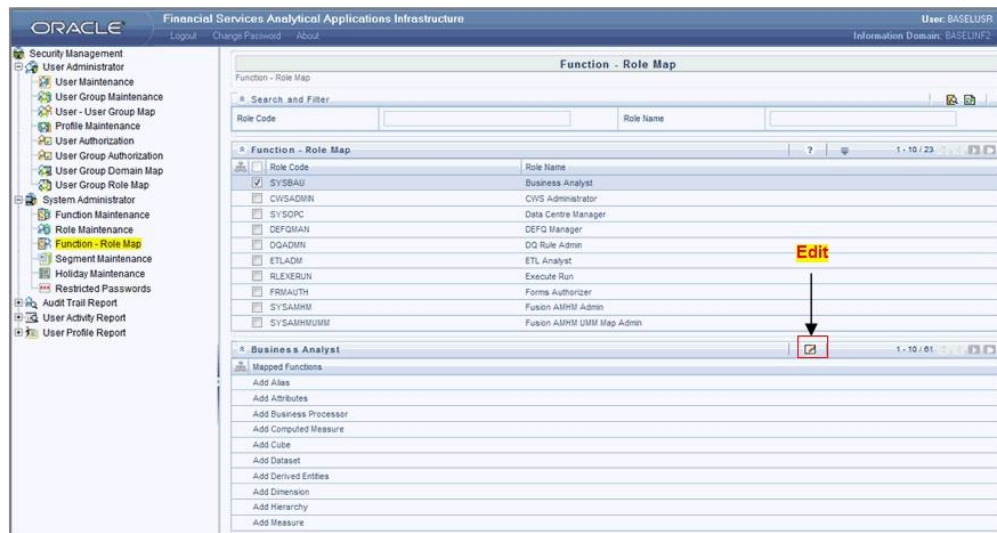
ORACLE
Financial Services Analytical Applications Infrastructure
Logout Change Password About
User: BASELUSR
Information Domain: BASELINF2

Security Management
User Administrator
User Maintenance
User Group Maintenance
User - User Group Map
Profile Maintenance
User Authorization
User Group Authorization
User Group Domain Map
User Group Role Map
System Administrator
Function Maintenance
Role Maintenance
Function - Role Map
Segment Maintenance
Holiday Maintenance
Restricted Passwords
Audit Trail Report
User Activity Report
User Profile Report

Function - Role Map
Function - Role Map

Search and Filter
Role Code
Role Name

Function - Role Map
1 - 10 / 23

| | Role Code | Role Name |
|---|---|---|
| ☑ | SYSBAU | Business Analyst |
| ☐ | CWSADMN | CWS Administrator |
| ☐ | SYSOPC | Data Centre Manager |
| ☐ | DEFQMAN | DEFQ Manager |
| ☐ | DQADMN | DQ Rule Admin |
| ☐ | ETLADM | ETL Analyst |
| ☐ | RLEXERUN | Execute Run |
| ☐ | FRMAUTH | Forms Authorizer |
| ☐ | SYSAMHM | Fusion AMHM Admin |
| ☐ | SYSAMHMUMM | Fusion AMHM UMM Map Admin |

Edit

Business Analyst
1 - 10 / 61

Mapped Functions
Add Alias
Add Attributes
Add Business Processor
Add Computed Measure
Add Cube
Add Dataset
Add Derived Entities
Add Dimension
Add Hierarchy
Add Measure